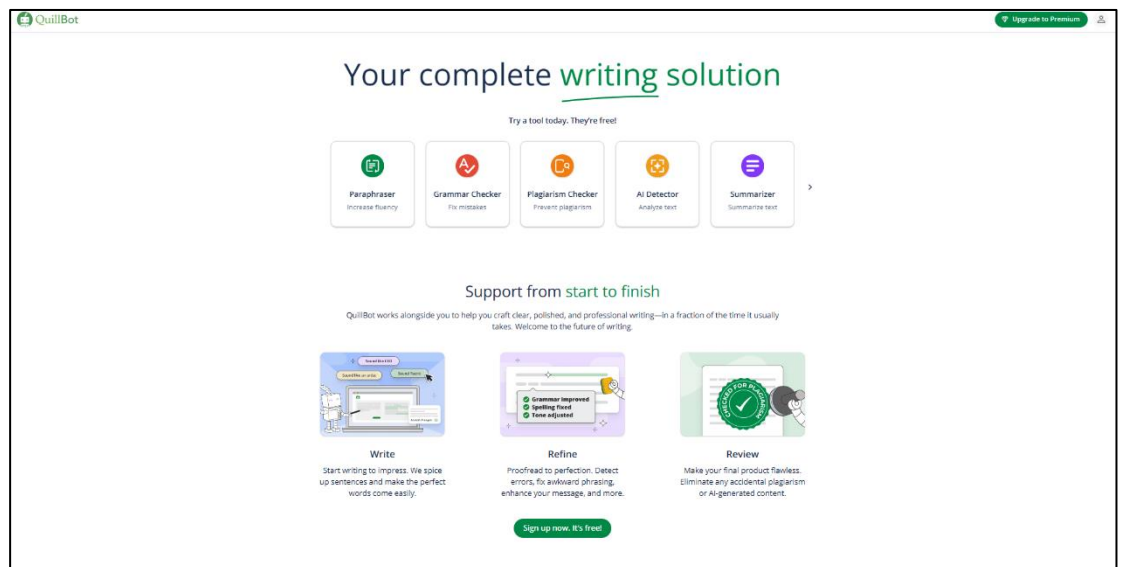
QuillBot

Upgrade to Premium

Your complete writing solution

Try a tool today. They're free!

Paraphraser
Increase fluency

Grammar Checker
Fix mistakes

Plagiarism Checker
Prevent plagiarism

AI Detector
Analyze text

Summarizer
Summarize text

Support from start to finish

QuillBot works alongside you to help you craft clear, polished, and professional writing—in a fraction of the time it usually takes. Welcome to the future of writing.

Sound like a pro

Sound friendly

Sound fluent

Grammar improved
Spelling fixed
Tone adjusted

CHECKED FOR PLAGIARISM

Write
Start writing to impress. We spice up sentences and make the perfect words come easily.

Refine
Proofread to perfection. Detect errors, fix awkward phrasing, enhance your message, and more.

Review
Make your final product flawless. Eliminate any accidental plagiarism or AI-generated content.

Sign up now. It's free!